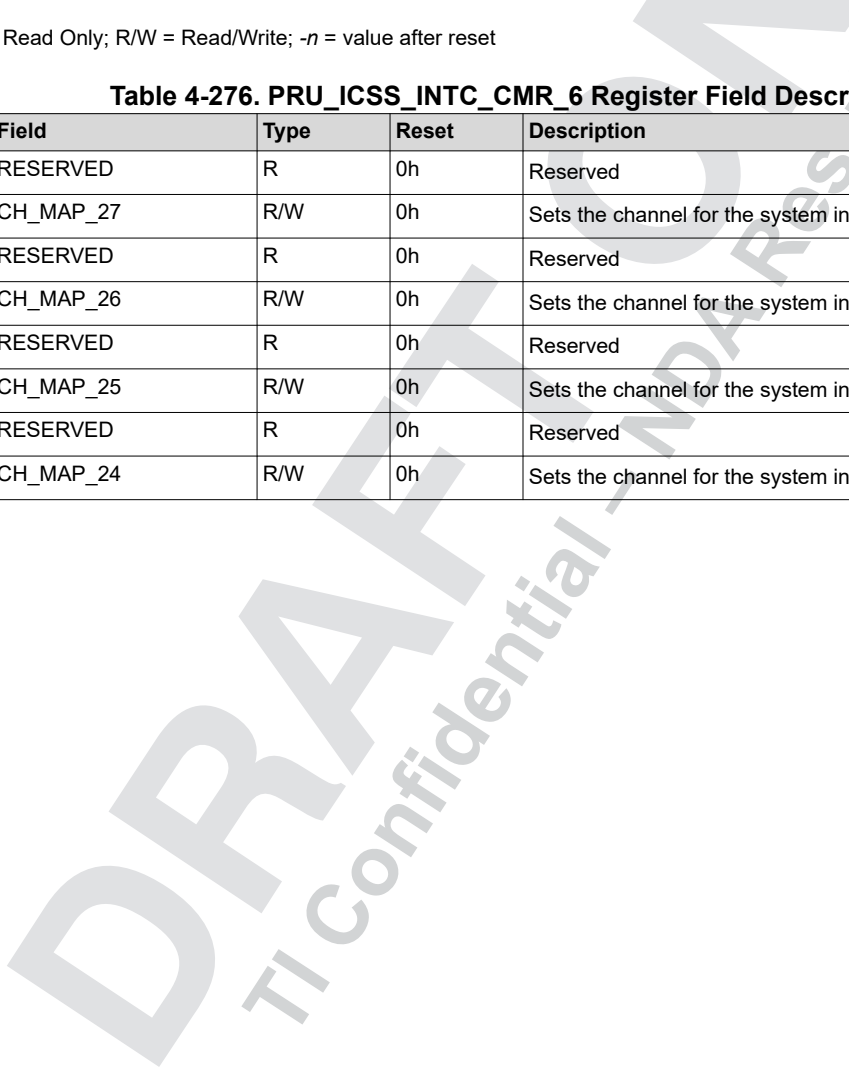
Read Only; R/W = Read/Write; -*n* = value after reset

**Table 4-276. PRU_ICSS_INTC_CMR_6 Register Field Descr**

| Field | Type | Reset | Description |
|---|---|---|---|
| RESERVED | R | 0h | Reserved |
| CH_MAP_27 | R/W | 0h | Sets the channel for the system in |
| RESERVED | R | 0h | Reserved |
| CH_MAP_26 | R/W | 0h | Sets the channel for the system in |
| RESERVED | R | 0h | Reserved |
| CH_MAP_25 | R/W | 0h | Sets the channel for the system in |
| RESERVED | R | 0h | Reserved |
| CH_MAP_24 | R/W | 0h | Sets the channel for the system in |

DRAFT

TI Confidential – NDA Res